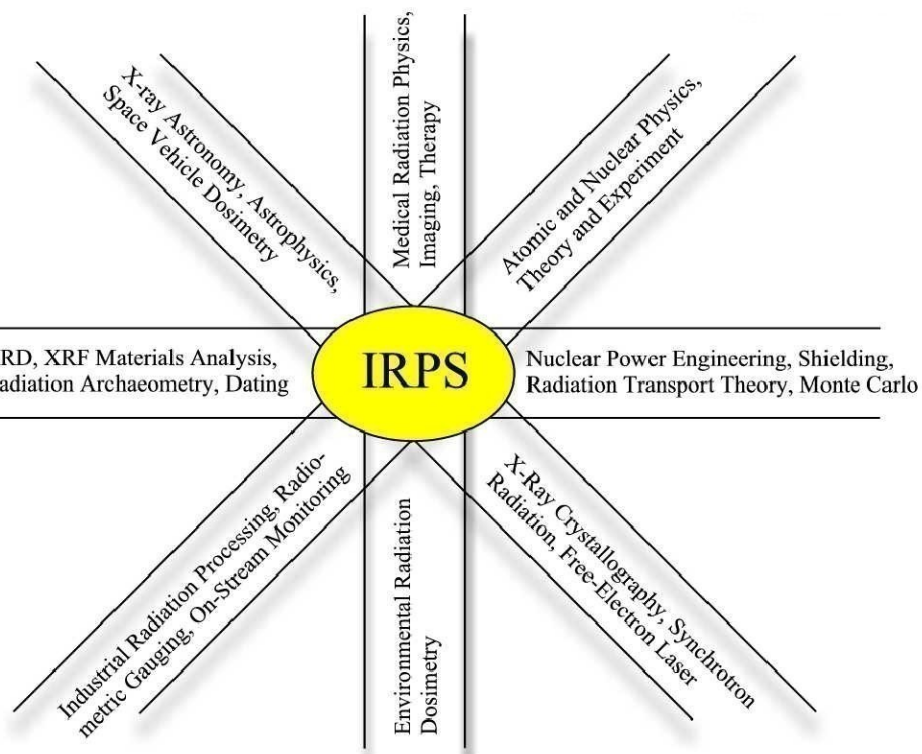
X-ray Astronomy, Astrophysics, Space Vehicle Dosimetry

Medical Radiation Physics, Imaging, Therapy

Atomic and Nuclear Physics, Theory and Experiment

RD, XRF Materials Analysis, adiation Archaeometry, Dating

IRPS

Nuclear Power Engineering, Shielding, Radiation Transport Theory, Monte Carlo

Industrial Radiation Processing, Radiometric Gauging, On-Stream Monitoring

Environmental Radiation Dosimetry

X-Ray Crystallography, Synchrotron Radiation, Free-Electron Laser